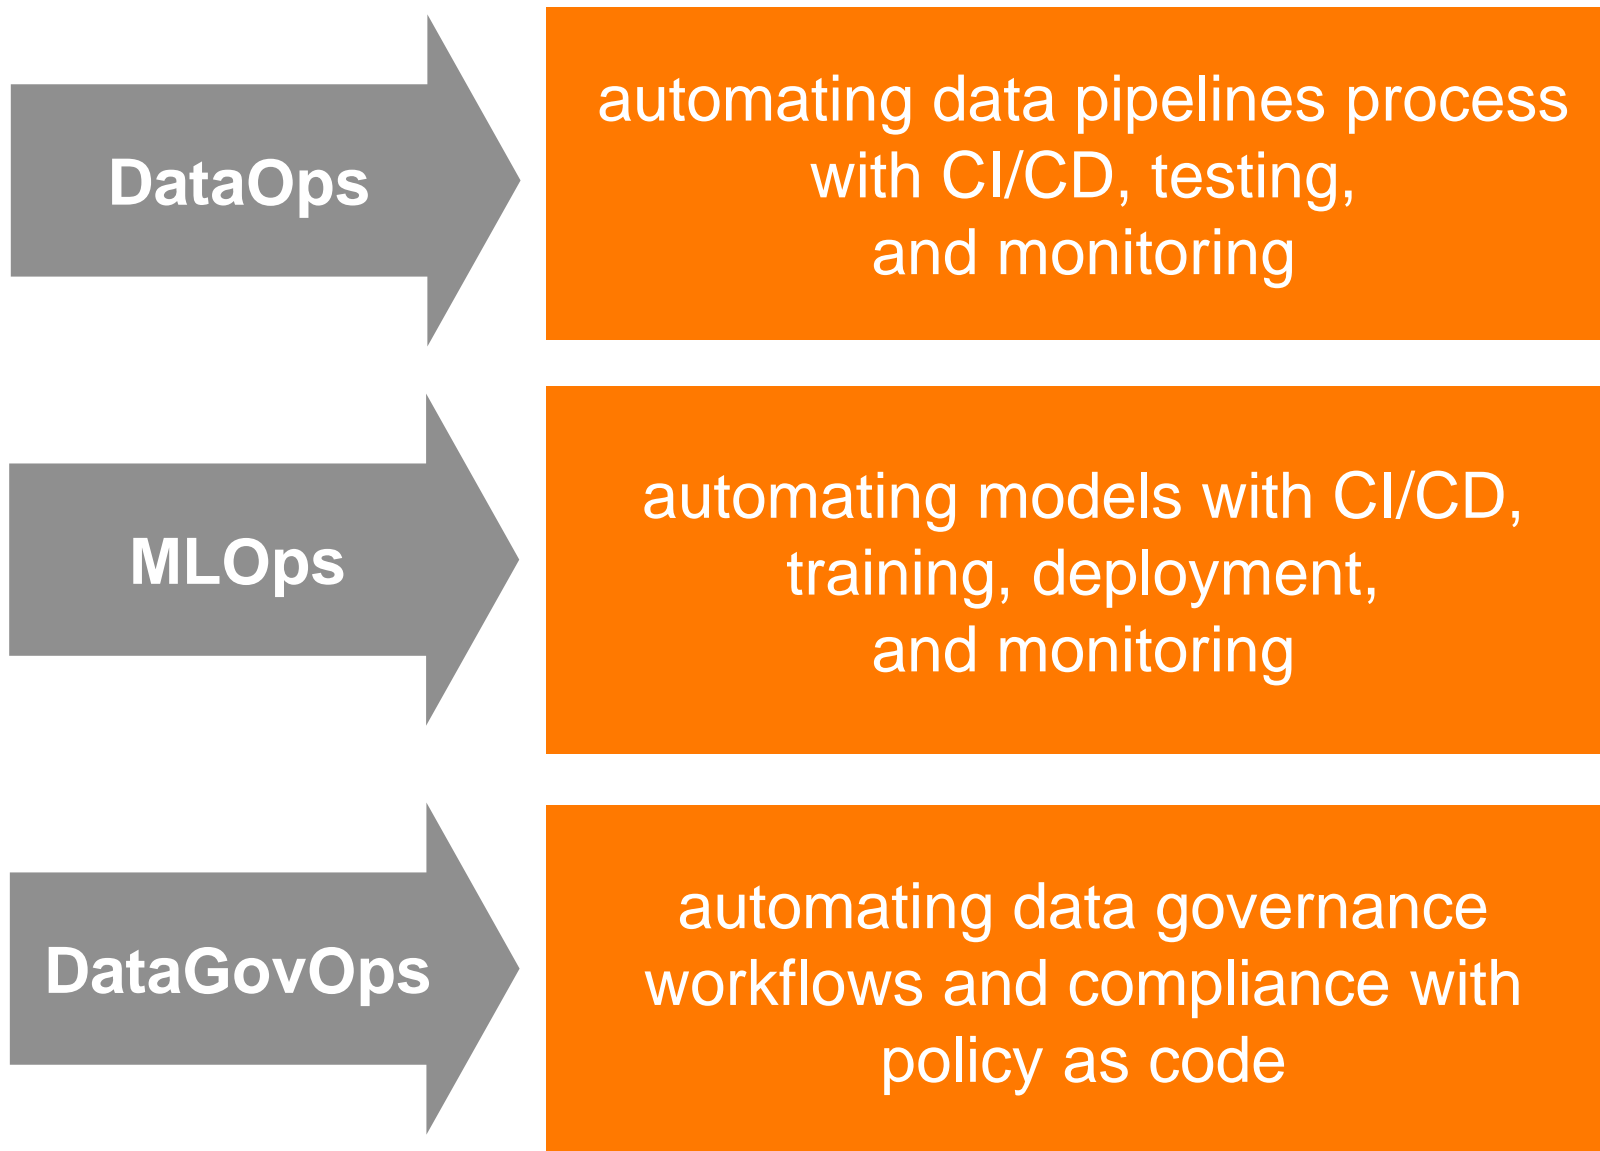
DataOps

automating data pipelines process with CI/CD, testing, and monitoring

MLOps

automating models with CI/CD, training, deployment, and monitoring

DataGovOps

automating data governance workflows and compliance with policy as code